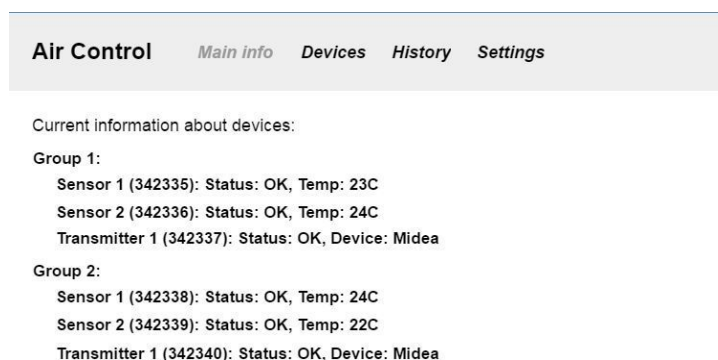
Air Control Main info Devices History Settings

Current information about devices:

Group 1:
Sensor 1 (342335): Status: OK, Temp: 23C
Sensor 2 (342336): Status: OK, Temp: 24C
Transmitter 1 (342337): Status: OK, Device: Midea

Group 2:
Sensor 1 (342338): Status: OK, Temp: 24C
Sensor 2 (342339): Status: OK, Temp: 22C
Transmitter 1 (342340): Status: OK, Device: Midea